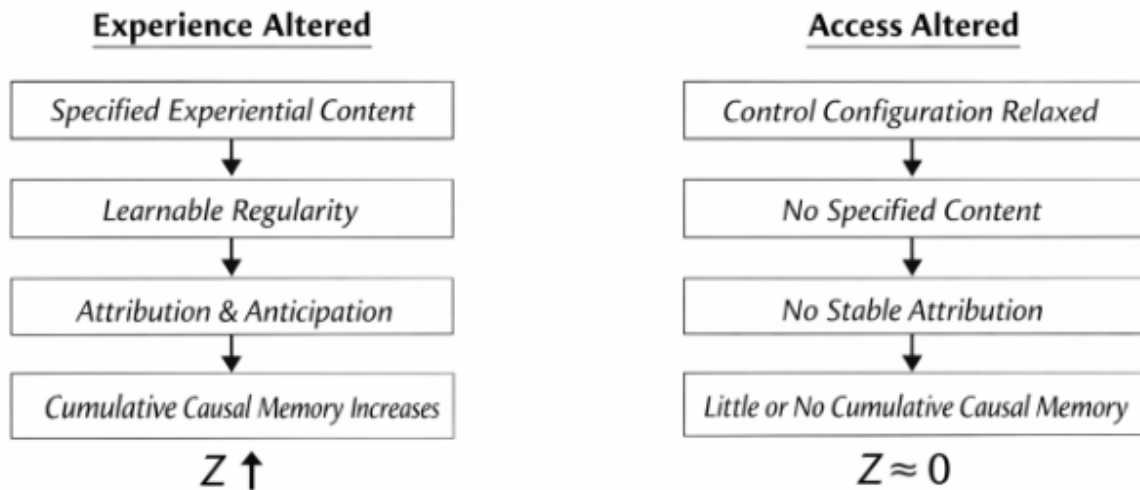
Experience Altered

Specified Experiential Content

Learnable Regularity

Attribution & Anticipation

Cumulative Causal Memory Increases

$Z \uparrow$

Access Altered

Control Configuration Relaxed

No Specified Content

No Stable Attribution

Little or No Cumulative Causal Memory

$Z \approx 0$